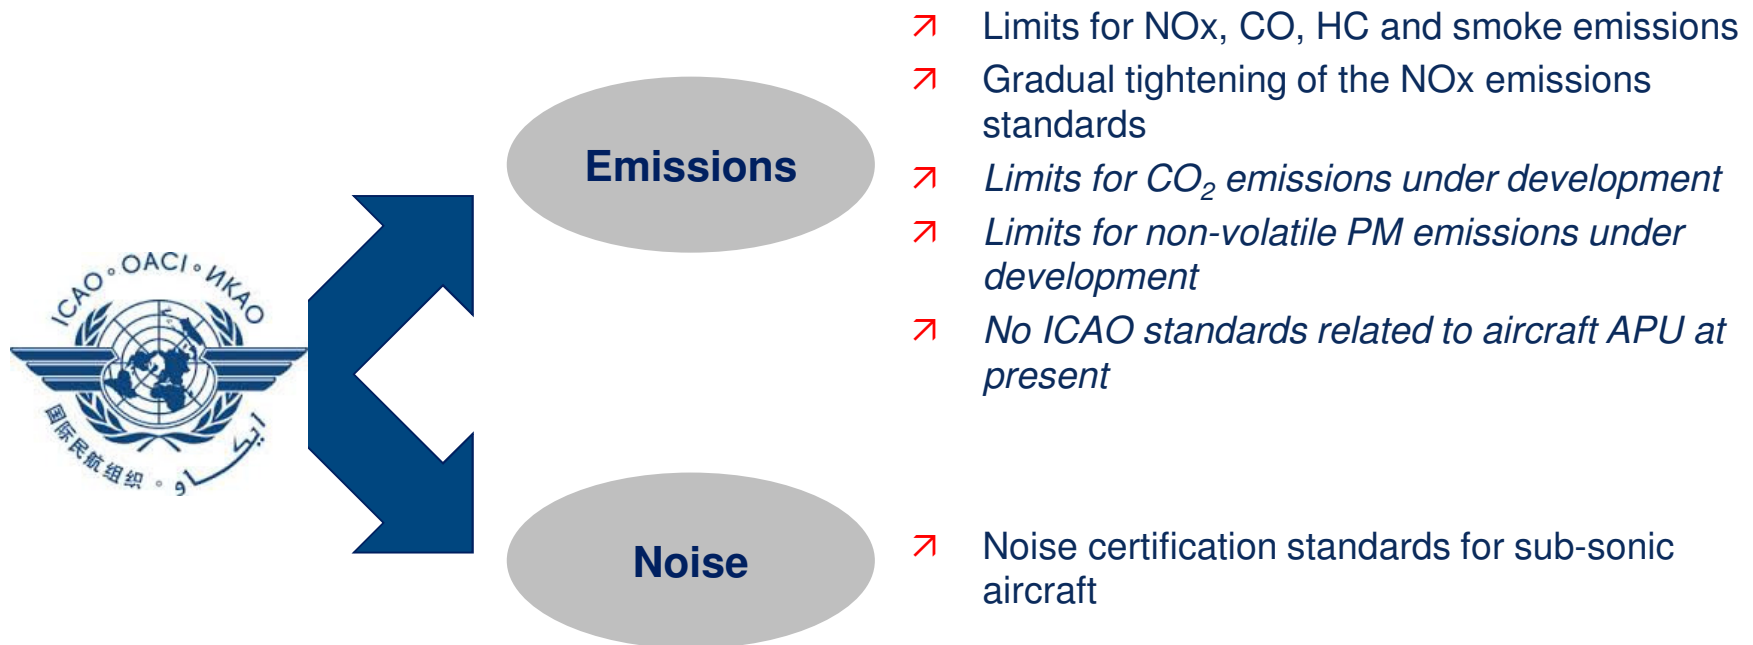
ICAO • OACI • ИКАО
国际民航组织 • ايكاو

Emissions

Noise

↗ Limits for NOx, CO, HC and smoke emissions

↗ Gradual tightening of the NOx emissions standards

↗ *Limits for $CO_2$ emissions under development*

↗ *Limits for non-volatile PM emissions under development*

↗ *No ICAO standards related to aircraft APU at present*

↗ Noise certification standards for sub-sonic aircraft